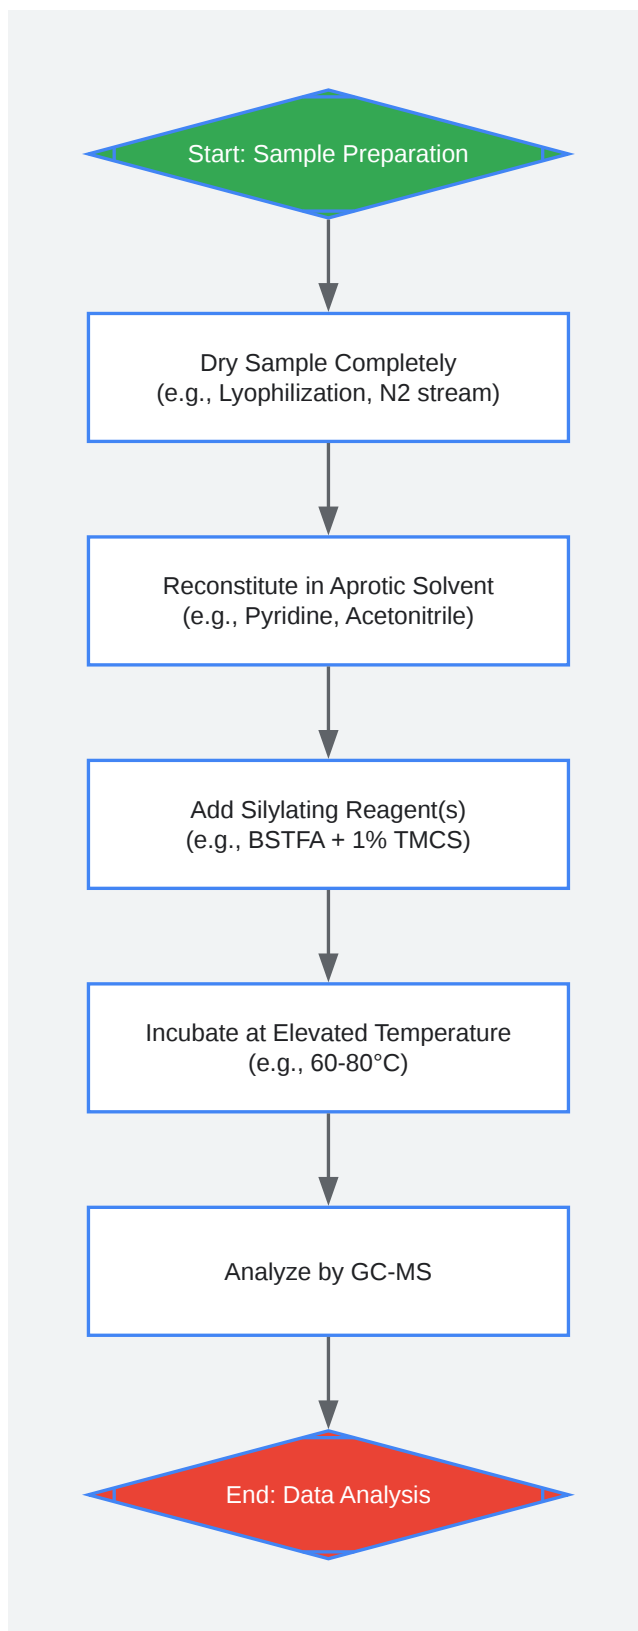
Start: Sample Preparation

Dry Sample Completely
(e.g., Lyophilization, N2 stream)

Reconstitute in Aprotic Solvent
(e.g., Pyridine, Acetonitrile)

Add Silylating Reagent(s)
(e.g., BSTFA + 1% TMCS)

Incubate at Elevated Temperature
(e.g., 60-80°C)

Analyze by GC-MS

End: Data Analysis